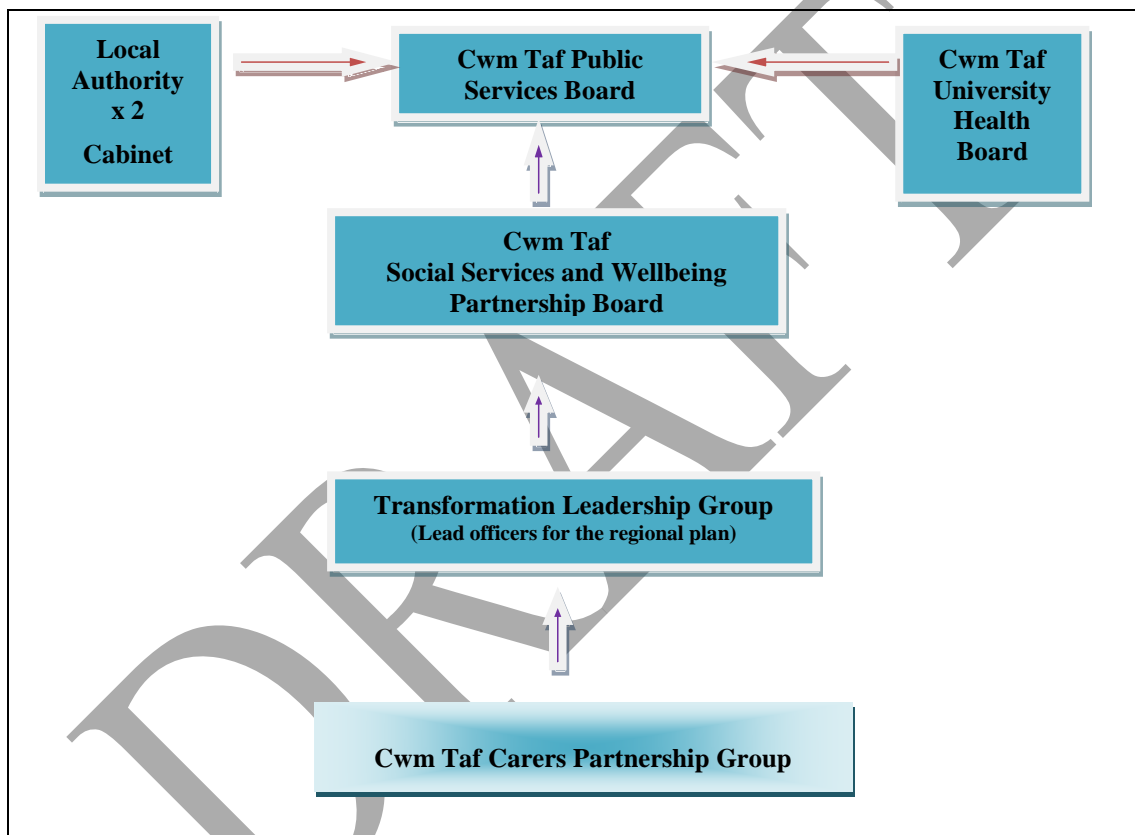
Local Authority x 2
Cabinet

Cwm Taf Public Services Board

Cwm Taf University Health Board

Cwm Taf
Social Services and Wellbeing Partnership Board

Transformation Leadership Group
(Lead officers for the regional plan)

Cwm Taf Carers Partnership Group

DRAFT